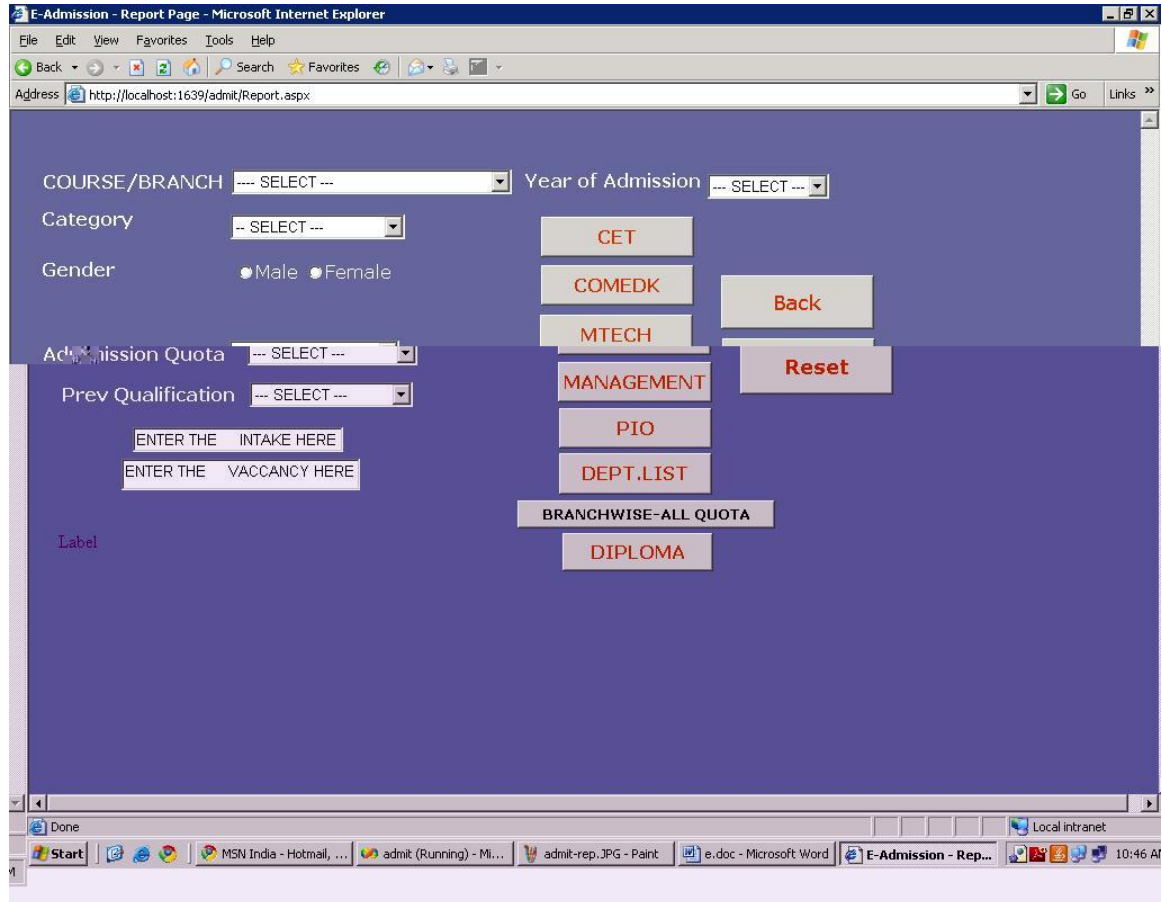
E-Admission - Report Page - Microsoft Internet Explorer

File Edit View Favorites Tools Help

Back Search Favorites

Address http://localhost:1639/admit/Report.aspx

Go Links »

COURSE/BRANCH ---- SELECT ---

Year of Admission --- SELECT ---

Category -- SELECT ---

CET

Gender Male Female

COMEDK

Back

MTECH

Ad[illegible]ission Quota --- SELECT ---

Reset

MANAGEMENT

Prev Qualification --- SELECT ---

PIO

ENTER THE INTAKE HERE

ENTER THE VACCANCY HERE

DEPT.LIST

BRANCHWISE-ALL QUOTA

Label

DIPLOMA

Done

Local intranet

Start | MSN India - Hotmail, ... | admit (Running) - Mi... | admit-rep.JPG - Paint | e.doc - Microsoft Word | E-Admission - Rep... | 10:46 A